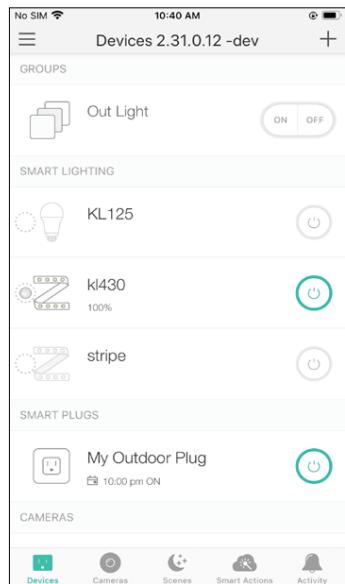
No SIM 10:40 AM

Devices 2.31.0.12 -dev

GROUPS

Out Light

ON OFF

SMART LIGHTING

KL125

kl430

100%

stripe

SMART PLUGS

My Outdoor Plug

10:00 pm ON

CAMERAS

Devices Cameras Scenes Smart Actions Activity